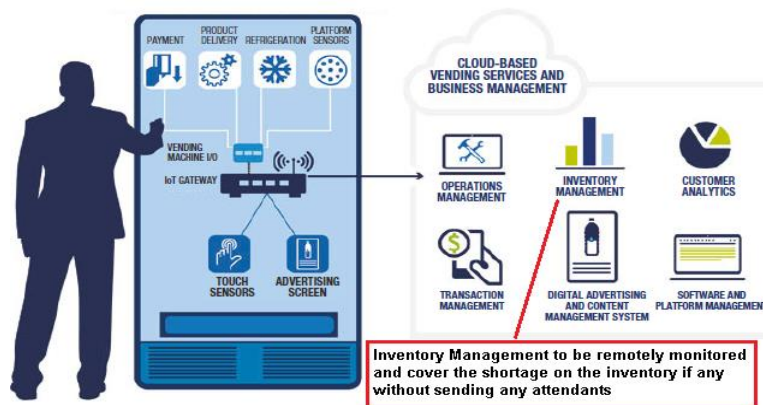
PAYMENT

PRODUCT DELIVERY

REFRIGERATION

PLATFORM SENSORS

VENDING MACHINE I/O

IoT GATEWAY

TOUCH SENSORS

ADVERTISING SCREEN

CLOUD-BASED VENDING SERVICES AND BUSINESS MANAGEMENT

OPERATIONS MANAGEMENT

INVENTORY MANAGEMENT

CUSTOMER ANALYTICS

TRANSACTION MANAGEMENT

DIGITAL ADVERTISING AND CONTENT MANAGEMENT SYSTEM

SOFTWARE AND PLATFORM MANAGEMEN

Inventory Management to be remotely monitored and cover the shortage on the inventory if any without sending any attendants